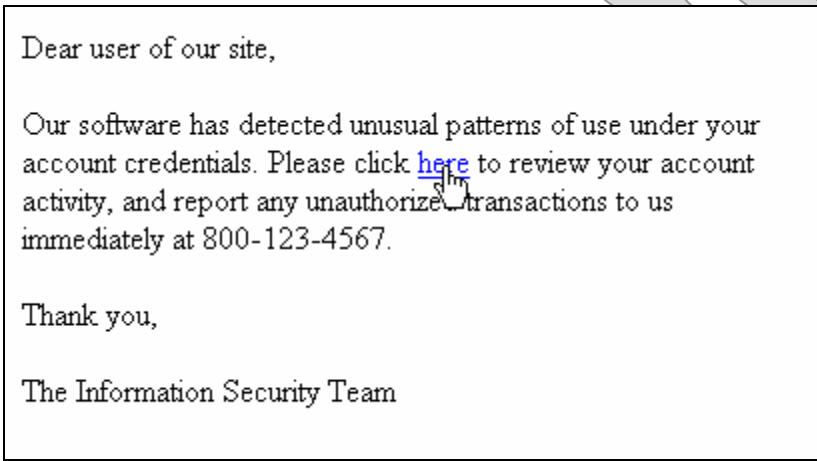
Dear user of our site,

Our software has detected unusual patterns of use under your account credentials. Please click here to review your account activity, and report any unauthorize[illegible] transactions to us immediately at 800-123-4567.

Thank you,

The Information Security Team